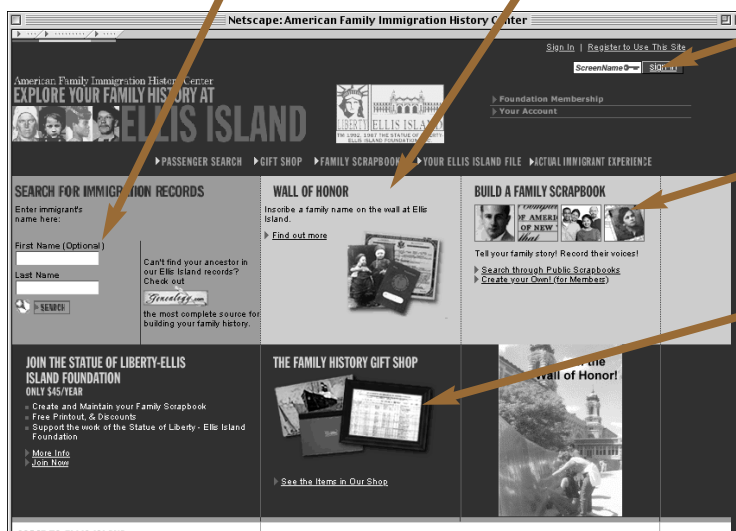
Netscape: American Family Immigration History Center

Sign In | Register to Use This Site

ScreenName SIGN IN

American Family Immigration History Center
EXPLORE YOUR FAMILY HISTORY AT
ELLIS ISLAND

ELLIS ISLAND
THE STATUE OF LIBERTY-ELLIS ISLAND FOUNDATION

Foundation Membership
Your Account

PASSENGER SEARCH GIFT SHOP FAMILY SCRAPBOOK YOUR ELLIS ISLAND FILE ACTUAL IMMIGRANT EXPERIENCE

SEARCH FOR IMMIGRATION RECORDS

Enter immigrant's name here:

First Name (Optional)

Last Name

SEARCH

Can't find your ancestor in our Ellis Island records? Check out

Genealogy.com

the most complete source for building your family history.

WALL OF HONOR

Inscribe a family name on the wall at Ellis Island.

Find out more

BUILD A FAMILY SCRAPBOOK

Tell your family story! Record their voices!

Search through Public Scrapbooks
Create your Own! (for Members)

JOIN THE STATUE OF LIBERTY-ELLIS ISLAND FOUNDATION
ONLY $45/YEAR

Create and Maintain your Family Scrapbook
Free Printout, & Discounts
Support the work of the Statue of Liberty - Ellis Island Foundation

More Info
Join Now

THE FAMILY HISTORY GIFT SHOP

See the Items in Our Shop

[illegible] the Wall of Honor!